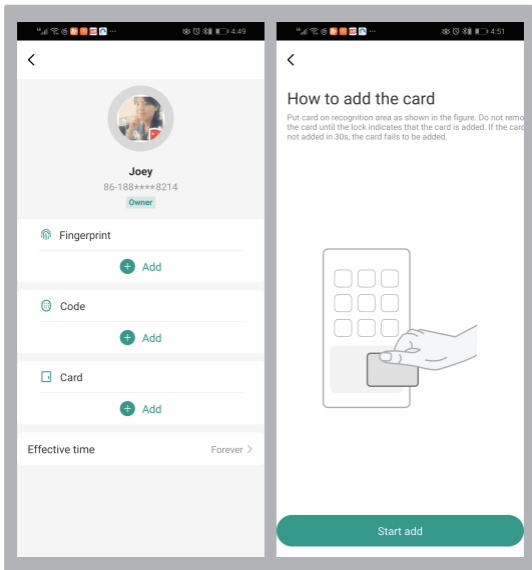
4:49

<

Joey
86-188****8214
Owner

Fingerprint
Add

Code
Add

Card
Add

Effective time
Forever >

4:51

<

How to add the card

Put card on recognition area as shown in the figure. Do not remo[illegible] the card until the lock indicates that the card is added. If the card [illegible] not added in 30s, the card fails to be added.

Start add